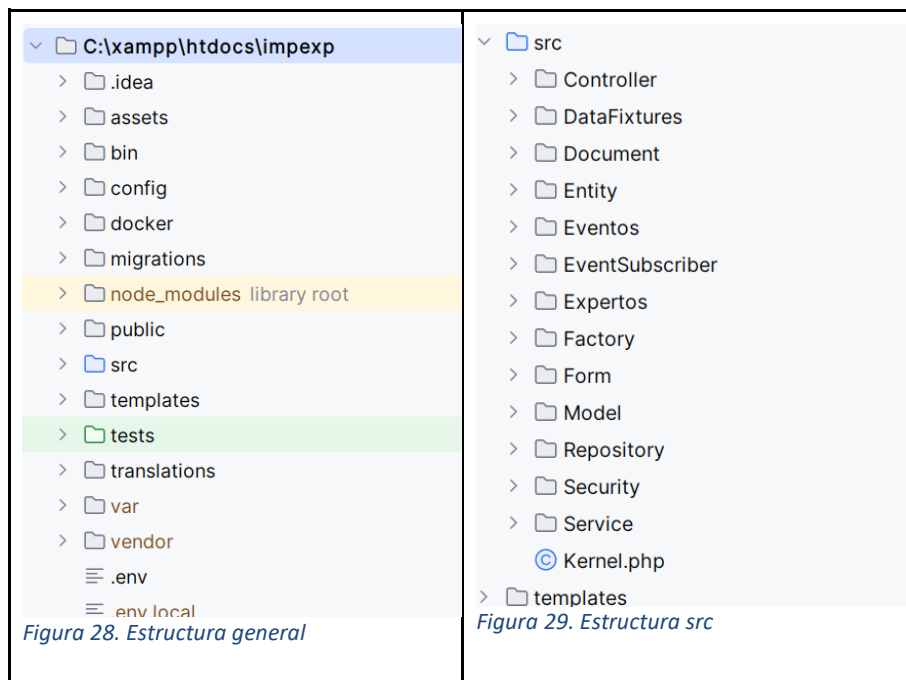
C:\xampp\htdocs\impexp
.idea
assets
bin
config
docker
migrations
node_modules library root
public
src
templates
tests
translations
var
vendor
.env
.env.local
Figura 28. Estructura general

src
Controller
DataFixtures
Document
Entity
Eventos
EventSubscriber
Expertos
Factory
Form
Model
Repository
Security
Service
Kernel.php
templates
Figura 29. Estructura src